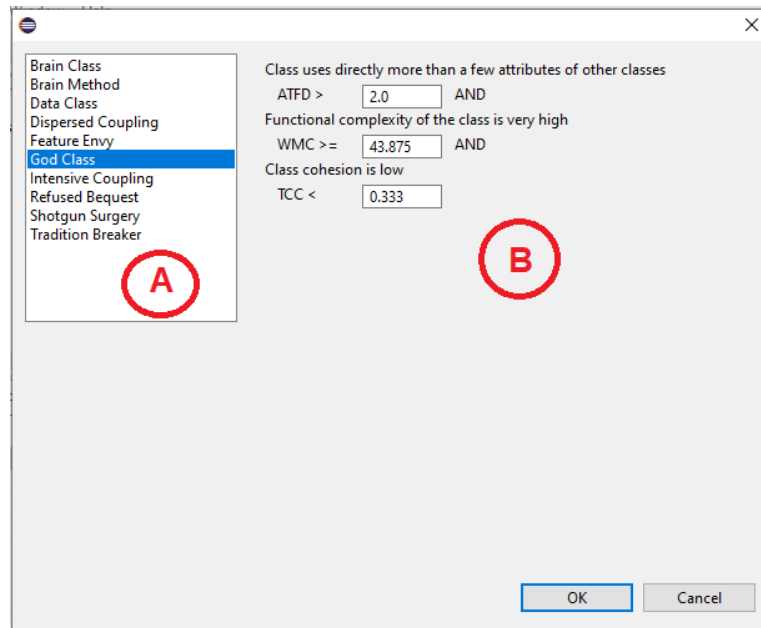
Brain Class
Brain Method
Data Class
Dispersed Coupling
Feature Envy
God Class
Intensive Coupling
Refused Bequest
Shotgun Surgery
Tradition Breaker

A

Class uses directly more than a few attributes of other classes
ATFD > 2.0 AND
Functional complexity of the class is very high
WMC >= 43.875 AND
Class cohesion is low
TCC < 0.333

B

OK
Cancel